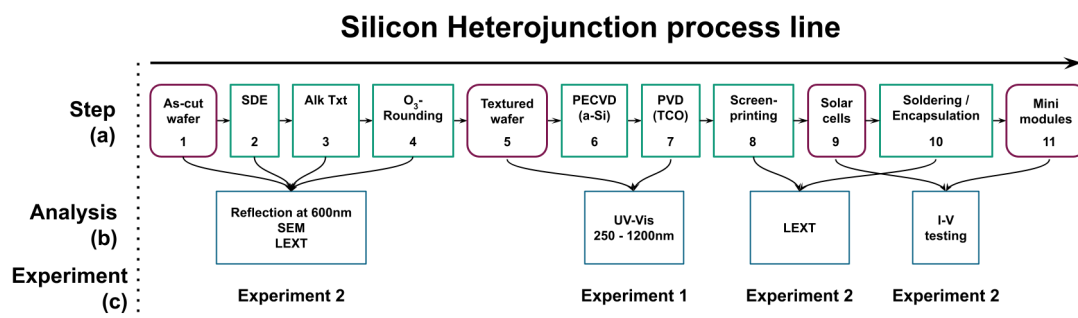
Silicon Heterojunction process line

Step
(a)

As-cut wafer
1

SDE
2

Alk Txt
3

$O_3$-Rounding
4

Textured wafer
5

PECVD (a-Si)
6

PVD (TCO)
7

Screen-printing
8

Solar cells
9

Soldering / Encapsulation
10

Mini modules
11

Analysis
(b)

Reflection at 600nm
SEM
LEXT

UV-Vis
250 - 1200nm

LEXT

I-V testing

Experiment
(c)

Experiment 2

Experiment 1

Experiment 2

Experiment 2